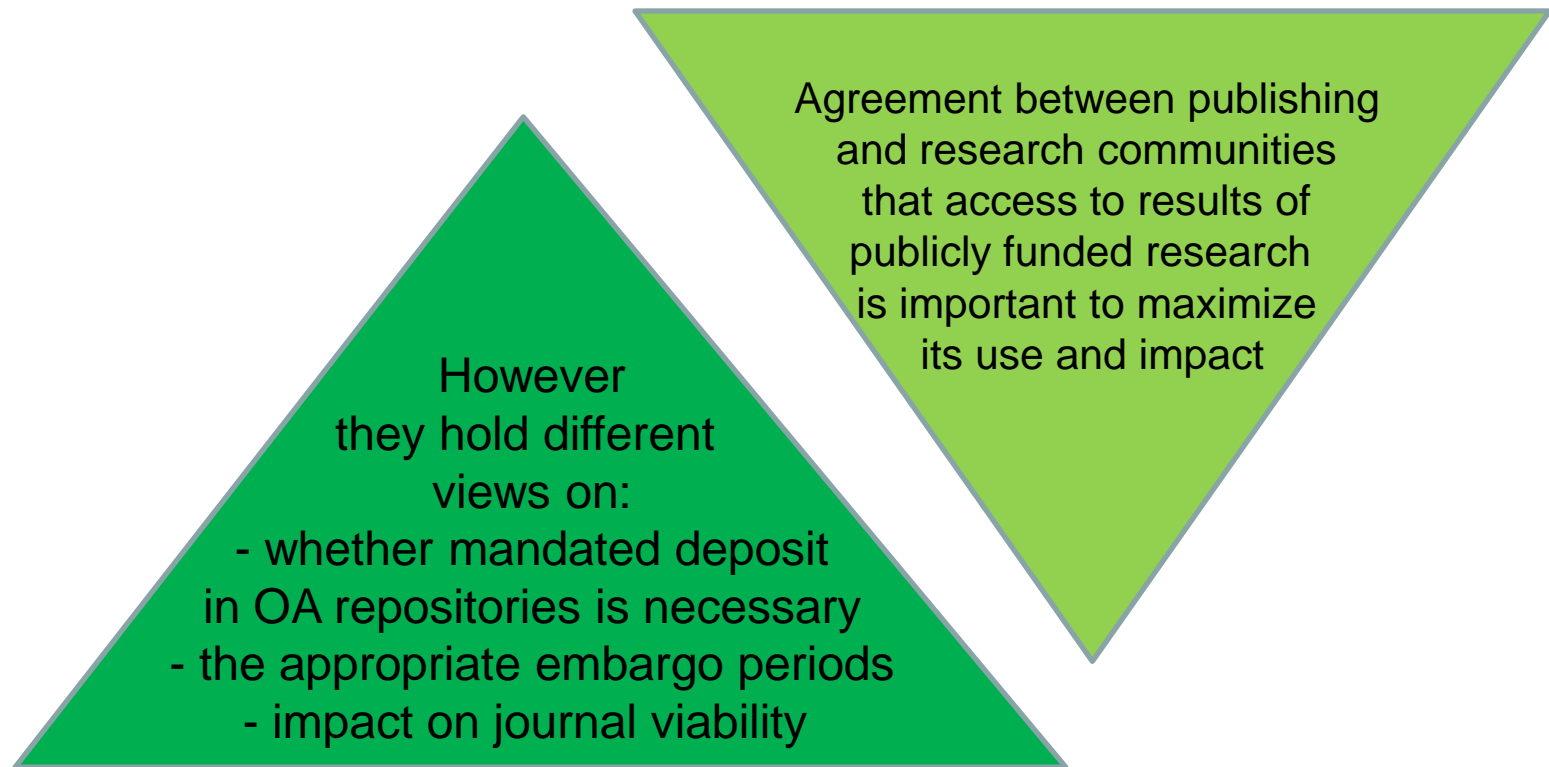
Agreement between publishing and research communities that access to results of publicly funded research is important to maximize its use and impact

However they hold different views on:
- whether mandated deposit in OA repositories is necessary
- the appropriate embargo periods
- impact on journal viability